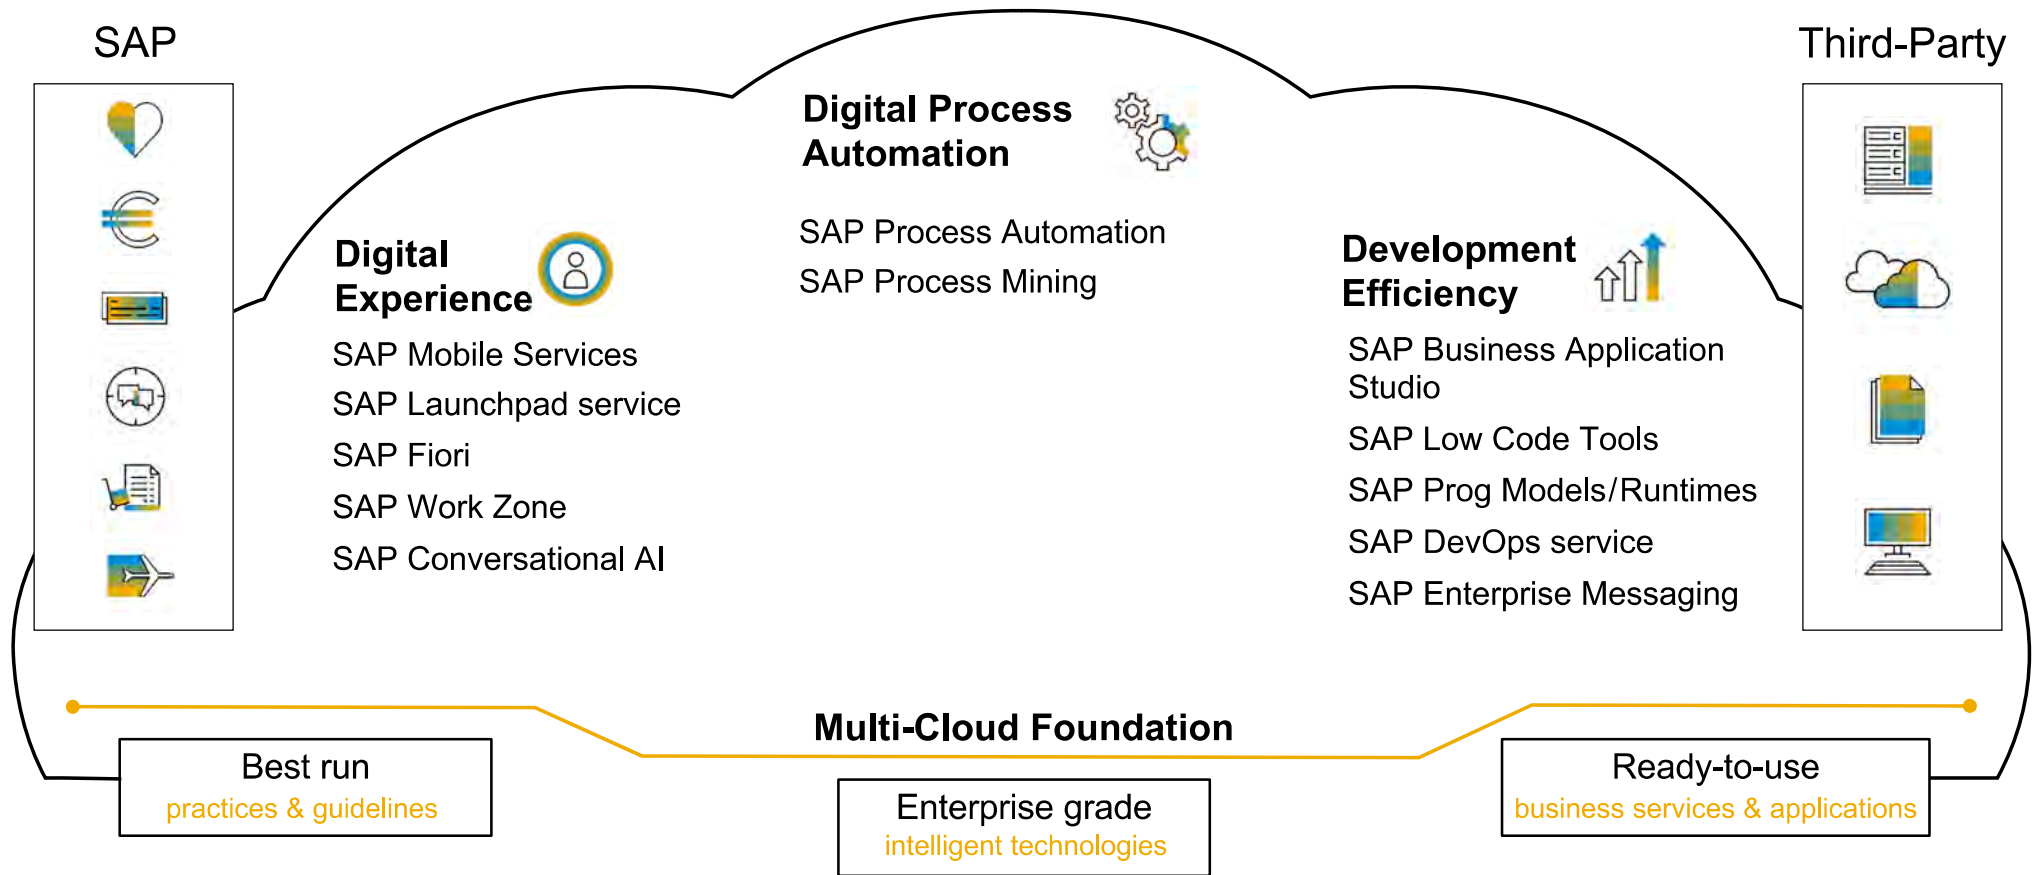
SAP

Third-Party

Digital Process Automation

SAP Process Automation
SAP Process Mining

Digital Experience

SAP Mobile Services
SAP Launchpad service
SAP Fiori
SAP Work Zone
SAP Conversational AI

Development Efficiency

SAP Business Application Studio
SAP Low Code Tools
SAP Prog Models/Runtimes
SAP DevOps service
SAP Enterprise Messaging

Multi-Cloud Foundation

Best run
practices & guidelines

Enterprise grade
intelligent technologies

Ready-to-use
business services & applications